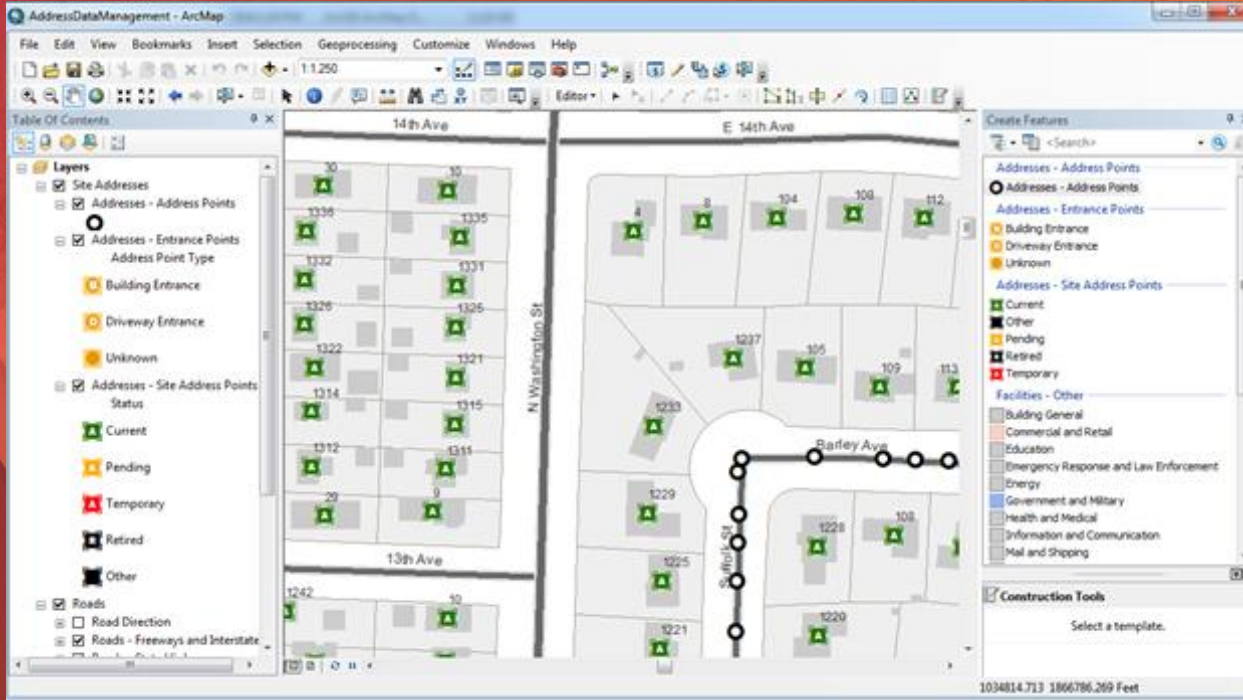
AddressDataManagement - ArcMap

File Edit View Bookmarks Insert Selection Geoprocessing Customize Windows Help

1:1,250

Editor▾

Table Of Contents

Layers
Site Addresses
Addresses - Address Points
Addresses - Entrance Points
Address Point Type
Building Entrance
Driveway Entrance
Unknown
Addresses - Site Address Points
Status
Current
Pending
Temporary
Retired
Other
Roads
Road Direction
Roads - Freeways and Interstate

14th Ave
E 14th Ave
N Washington St
Barley Ave
Suffolk St
13th Ave

30
10
1336
1335
1332
1331
1326
1325
1322
1321
1314
1315
1312
1311
29
9
1242
10
1221
4
8
104
108
112
1237
105
109
113
1233
1229
1228
108
1225
1220

Create Features
<Search>
Addresses - Address Points
Addresses - Address Points
Addresses - Entrance Points
Building Entrance
Driveway Entrance
Unknown
Addresses - Site Address Points
Current
Other
Pending
Retired
Temporary
Facilities - Other
Building General
Commercial and Retail
Education
Emergency Response and Law Enforcement
Energy
Government and Military
Health and Medical
Information and Communication
Mail and Shipping

Construction Tools
Select a template.

1034814.713 1866786.269 Feet